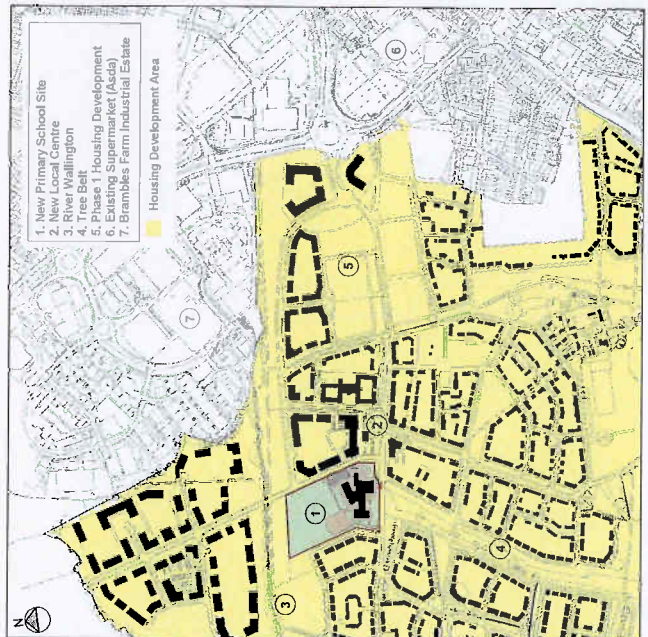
1. New Primary School Site
2. New Local Centre
3. River Wallington
4. Tree Belt
5. Phase 1 Housing Development
6. Existing Supermarket (Asda)
7. Brambles Farm Industrial Estate

Housing Development Area

6
7
5
2
1
4
3
N